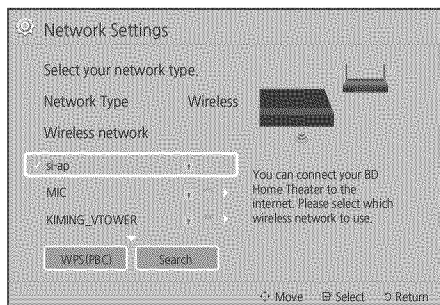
Network Settings

Select your network type.

Network Type Wireless

Wireless network

si-ap

MIC

KIMING_VTOWER

WPS(PBC) Search

You can connect your BD Home Theater to the internet. Please select which wireless network to use.

Move Select Return